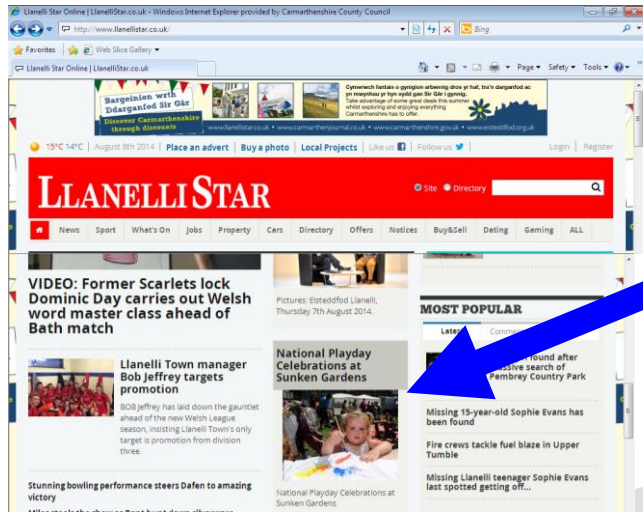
Llanelli Star Online | LlanelliStar.co.uk - Windows Internet Explorer provided by Carmarthenshire County Council

http://www.llanellistar.co.uk/

Bing

Favorites | Web Slice Gallery

Llanelli Star Online | LlanelliStar.co.uk

Page ▾ Safety ▾ Tools ▾

Bargeinion with Ddarganfod Sir Gâr
Discover Carmarthenshire through discounts

Cymerwch fantais o gynigion arbennig dros yr haf, tra'n darganfod ac yn mwynhau yr hyn sydd gan Sir Gâr i gynnig.
Take advantage of some great deals this summer whilst exploring and enjoying everything Carmarthenshire has to offer.

www.llanellistar.co.uk • www.carmarthenjournal.co.uk • www.carmarthenshire.gov.uk • www.eisteddfod.org.uk

15°C 14°C | August 8th 2014 | Place an advert | Buy a photo | Local Projects | Like us | Follow us | Login | Register

LLANELLI STAR

Site Directory

News | Sport | What's On | Jobs | Property | Cars | Directory | Offers | Notices | Buy&Sell | Dating | Gaming | ALL

VIDEO: Former Scarlets lock Dominic Day carries out Welsh word master class ahead of Bath match

Pictures: Eisteddfod Llanelli, Thursday 7th August 2014.

MOST POPULAR

Latest | Comme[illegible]

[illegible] found after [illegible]ssive search of Pembrey Country Park

Llanelli Town manager Bob Jeffrey targets promotion

BOB Jeffrey has laid down the gauntlet ahead of the new Welsh League season, insisting Llanelli Town's only target is promotion from division three.

National Playday Celebrations at Sunken Gardens

Missing 15-year-old Sophie Evans has been found

Fire crews tackle fuel blaze in Upper Tumble

Missing Llanelli teenager Sophie Evans last spotted getting off...

National Playday Celebrations at Sunken Gardens

Stunning bowling performance steers Dafen to amazing victory